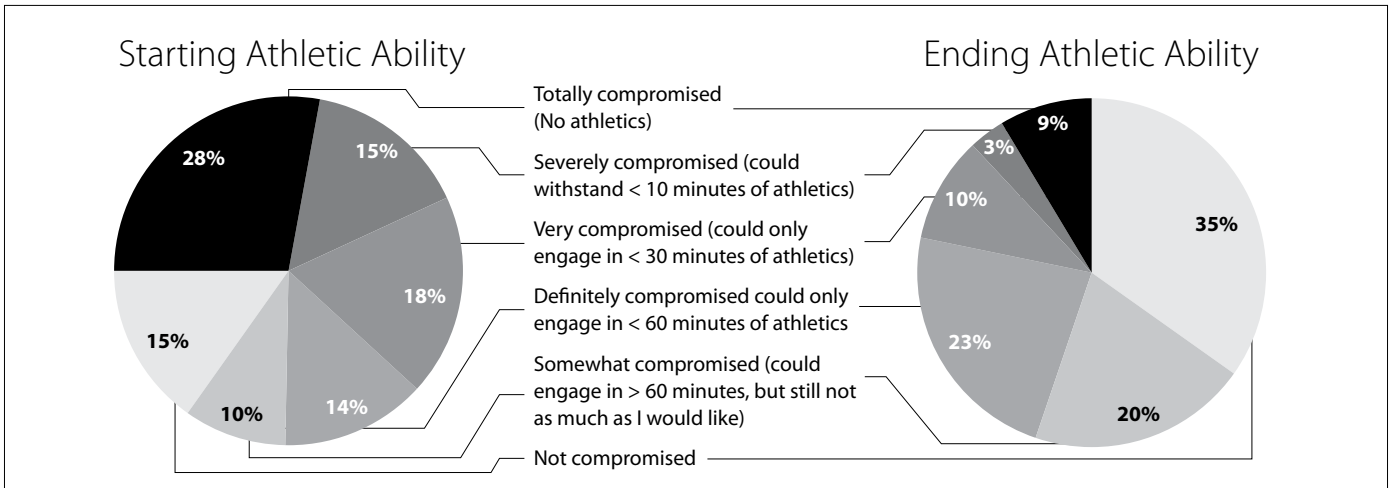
Starting Athletic Ability

Ending Athletic Ability

28%

15%

18%

14%

10%

15%

Totally compromised (No athletics)

Severely compromised (could withstand < 10 minutes of athletics)

Very compromised (could only engage in < 30 minutes of athletics)

Definitely compromised could only engage in < 60 minutes of athletics

Somewhat compromised (could engage in > 60 minutes, but still not as much as I would like)

Not compromised

9%

3%

10%

35%

23%

20%